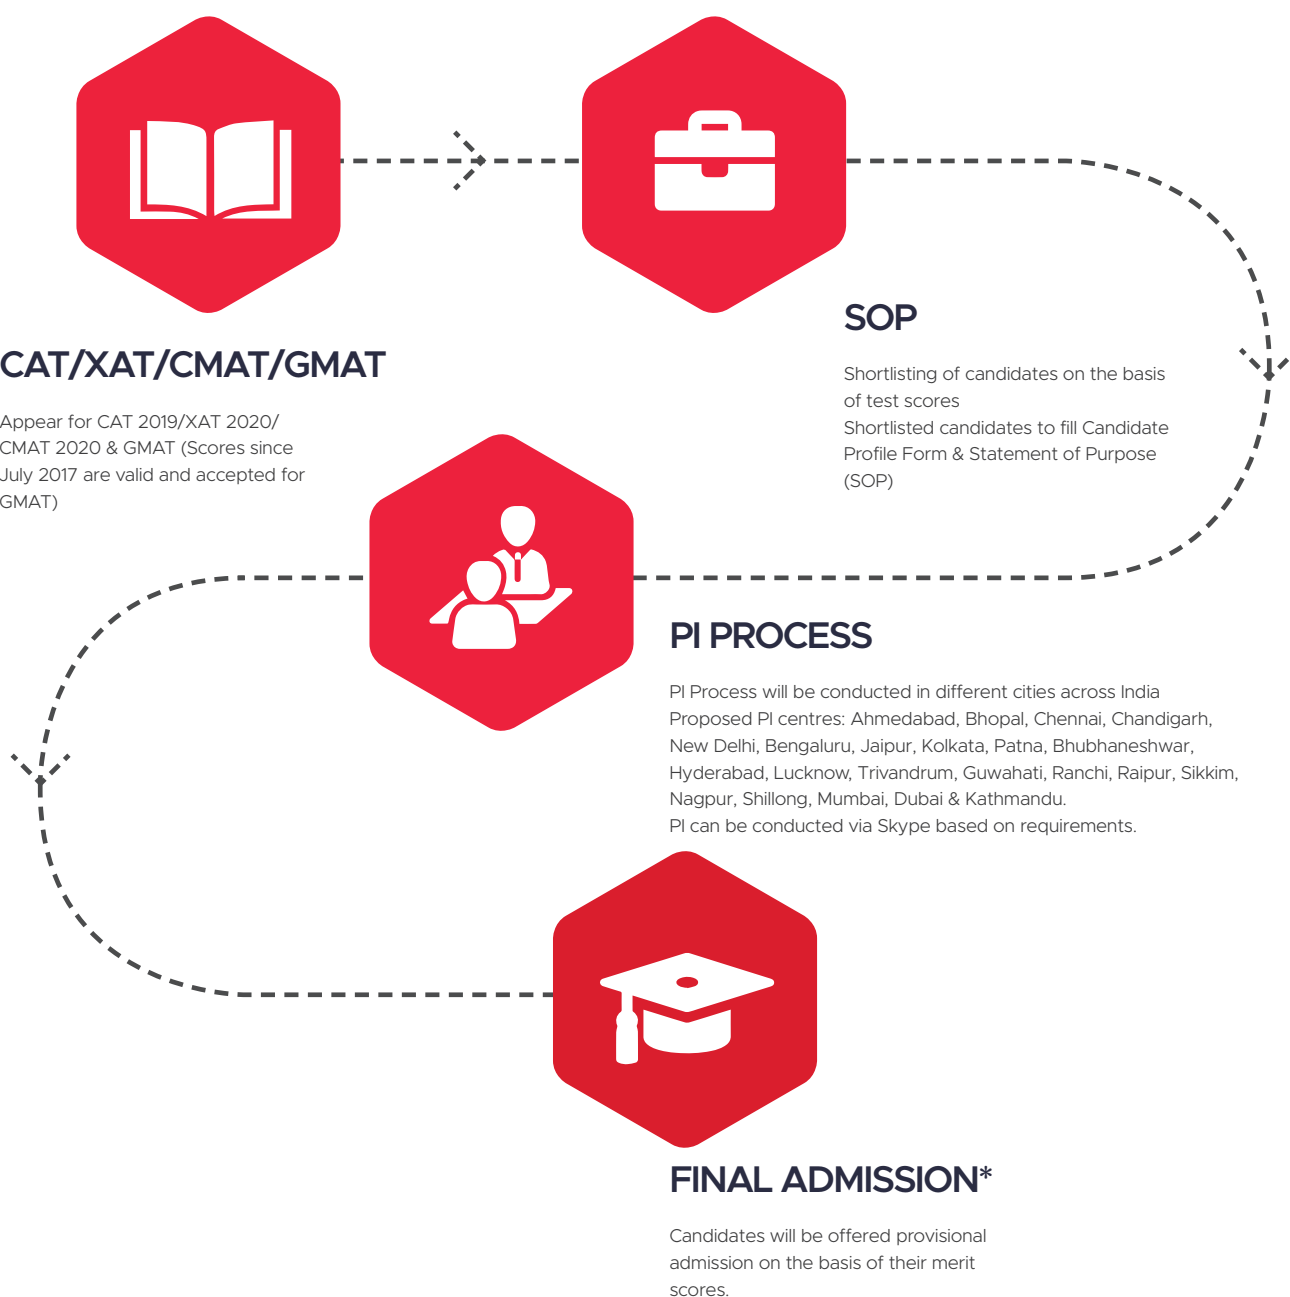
CAT/XAT/CMAT/GMAT

Appear for CAT 2019/XAT 2020/ CMAT 2020 & GMAT (Scores since July 2017 are valid and accepted for GMAT)

SOP

Shortlisting of candidates on the basis of test scores
Shortlisted candidates to fill Candidate Profile Form & Statement of Purpose (SOP)

PI PROCESS

PI Process will be conducted in different cities across India
Proposed PI centres: Ahmedabad, Bhopal, Chennai, Chandigarh, New Delhi, Bengaluru, Jaipur, Kolkata, Patna, Bhubhaneshwar, Hyderabad, Lucknow, Trivandrum, Guwahati, Ranchi, Raipur, Sikkim, Nagpur, Shillong, Mumbai, Dubai & Kathmandu.
PI can be conducted via Skype based on requirements.

FINAL ADMISSION*

Candidates will be offered provisional admission on the basis of their merit scores.